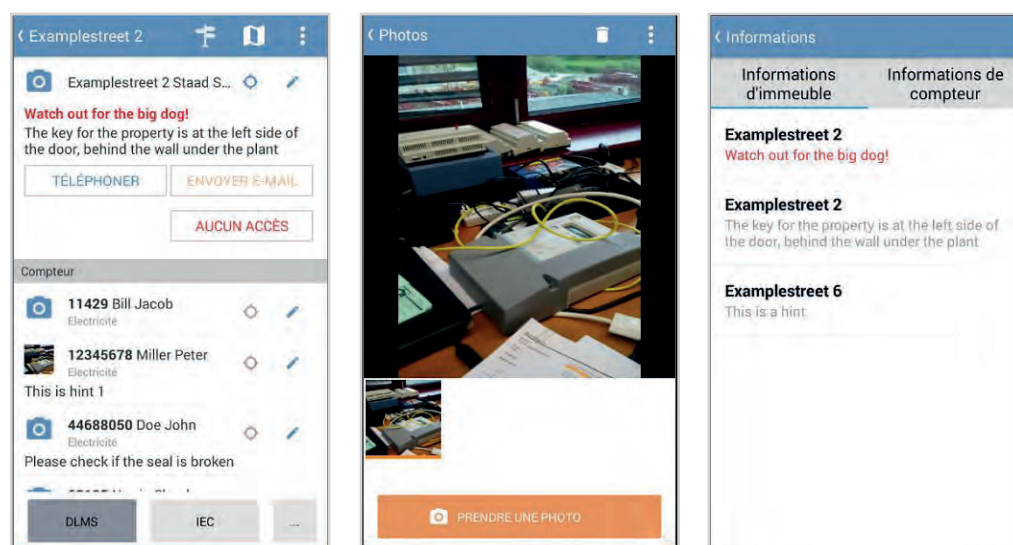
‹ Examplestreet 2

Examplestreet 2 Staad S...

Watch out for the big dog!

The key for the property is at the left side of the door, behind the wall under the plant

TÉLÉPHONER

ENVOYER E-MAIL

AUCUN ACCÈS

Compteur

11429 Bill Jacob
Electricité

12345678 Miller Peter
Electricité

This is hint 1

44688050 Doe John
Electricité

Please check if the seal is broken

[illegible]

DLMS

IEC

...

‹ Photos

PRENDRE UNE PHOTO

‹ Informations

Informations d'immeuble

Informations de compteur

Examplestreet 2
Watch out for the big dog!

Examplestreet 2
The key for the property is at the left side of the door, behind the wall under the plant

Examplestreet 6
This is a hint